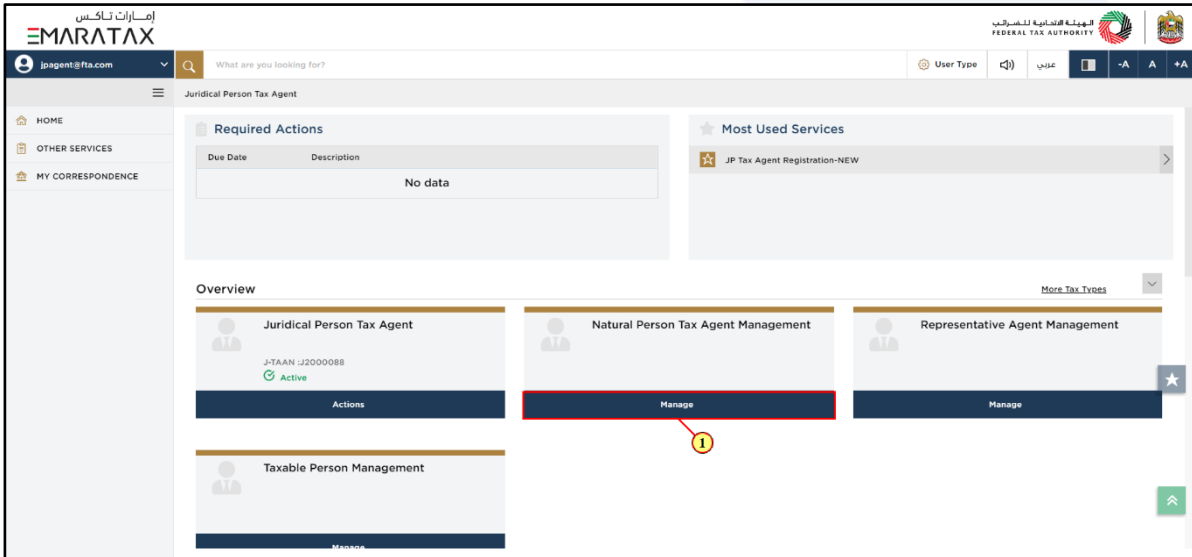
إمـارات تـاكـس
EMARATAX

الهيئة الاتحادية للضرائب
FEDERAL TAX AUTHORITY

jpagent@fta.com

What are you looking for?

User Type

عربي

-A A +A

HOME
OTHER SERVICES
MY CORRESPONDENCE

Juridical Person Tax Agent

Required Actions

| Due Date | Description |
|---|---|
| No data | |

Most Used Services

JP Tax Agent Registration-NEW

Overview

More Tax Types

Juridical Person Tax Agent
J-TAAN :J2000088
Active
Actions

Natural Person Tax Agent Management
Manage

Representative Agent Management
Manage

1

Taxable Person Management
Manage